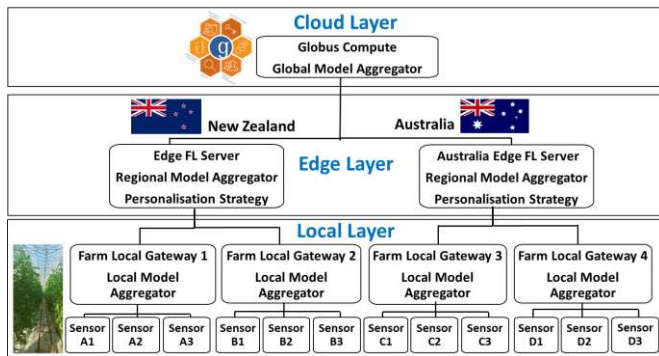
Cloud Layer

Globus Compute
Global Model Aggregator

New Zealand

Australia

Edge Layer

Edge FL Server
Regional Model Aggregator
Personalisation Strategy

Australia Edge FL Server
Regional Model Aggregator
Personalisation Strategy

Local Layer

Farm Local Gateway 1
Local Model Aggregator

Farm Local Gateway 2
Local Model Aggregator

Farm Local Gateway 3
Local Model Aggregator

Farm Local Gateway 4
Local Model Aggregator

Sensor A1

Sensor A2

Sensor A3

Sensor B1

Sensor B2

Sensor B3

Sensor C1

Sensor C2

Sensor C3

Sensor D1

Sensor D2

Sensor D3